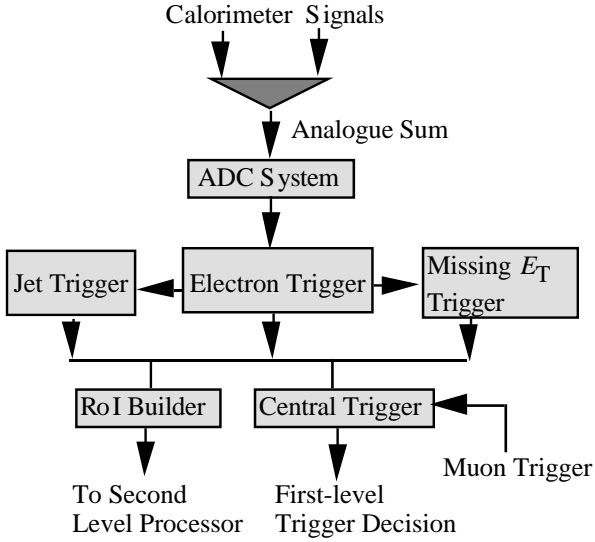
Calorimeter Signals

Analogue Sum

ADC System

Jet Trigger

Electron Trigger

Missing $E_T$ Trigger

RoI Builder

Central Trigger

Muon Trigger

To Second Level Processor

First-level Trigger Decision